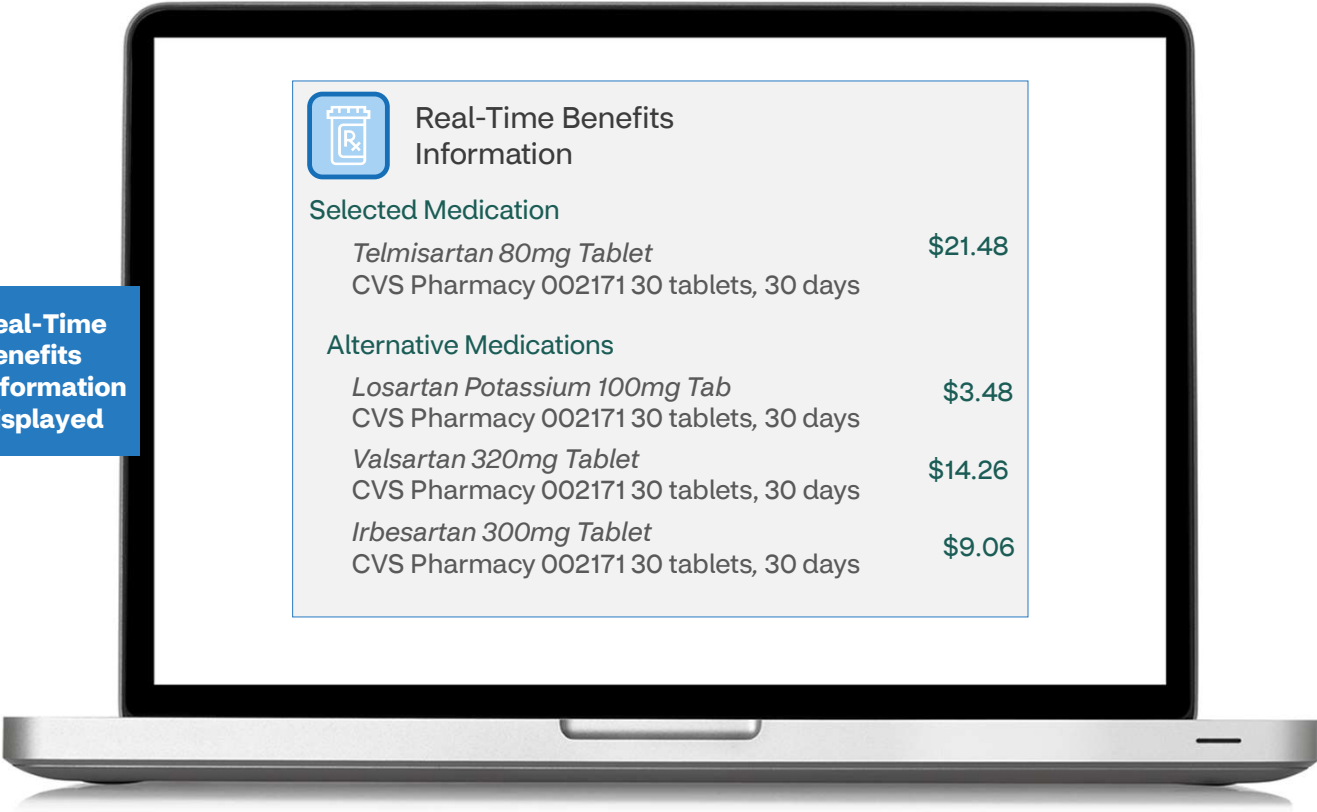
eal-Time
enefits
formation
splayed

Real-Time Benefits Information

Selected Medication

Telmisartan 80mg Tablet
CVS Pharmacy 002171 30 tablets, 30 days
$21.48

Alternative Medications

Losartan Potassium 100mg Tab
CVS Pharmacy 002171 30 tablets, 30 days
$3.48

Valsartan 320mg Tablet
CVS Pharmacy 002171 30 tablets, 30 days
$14.26

Irbesartan 300mg Tablet
CVS Pharmacy 002171 30 tablets, 30 days
$9.06